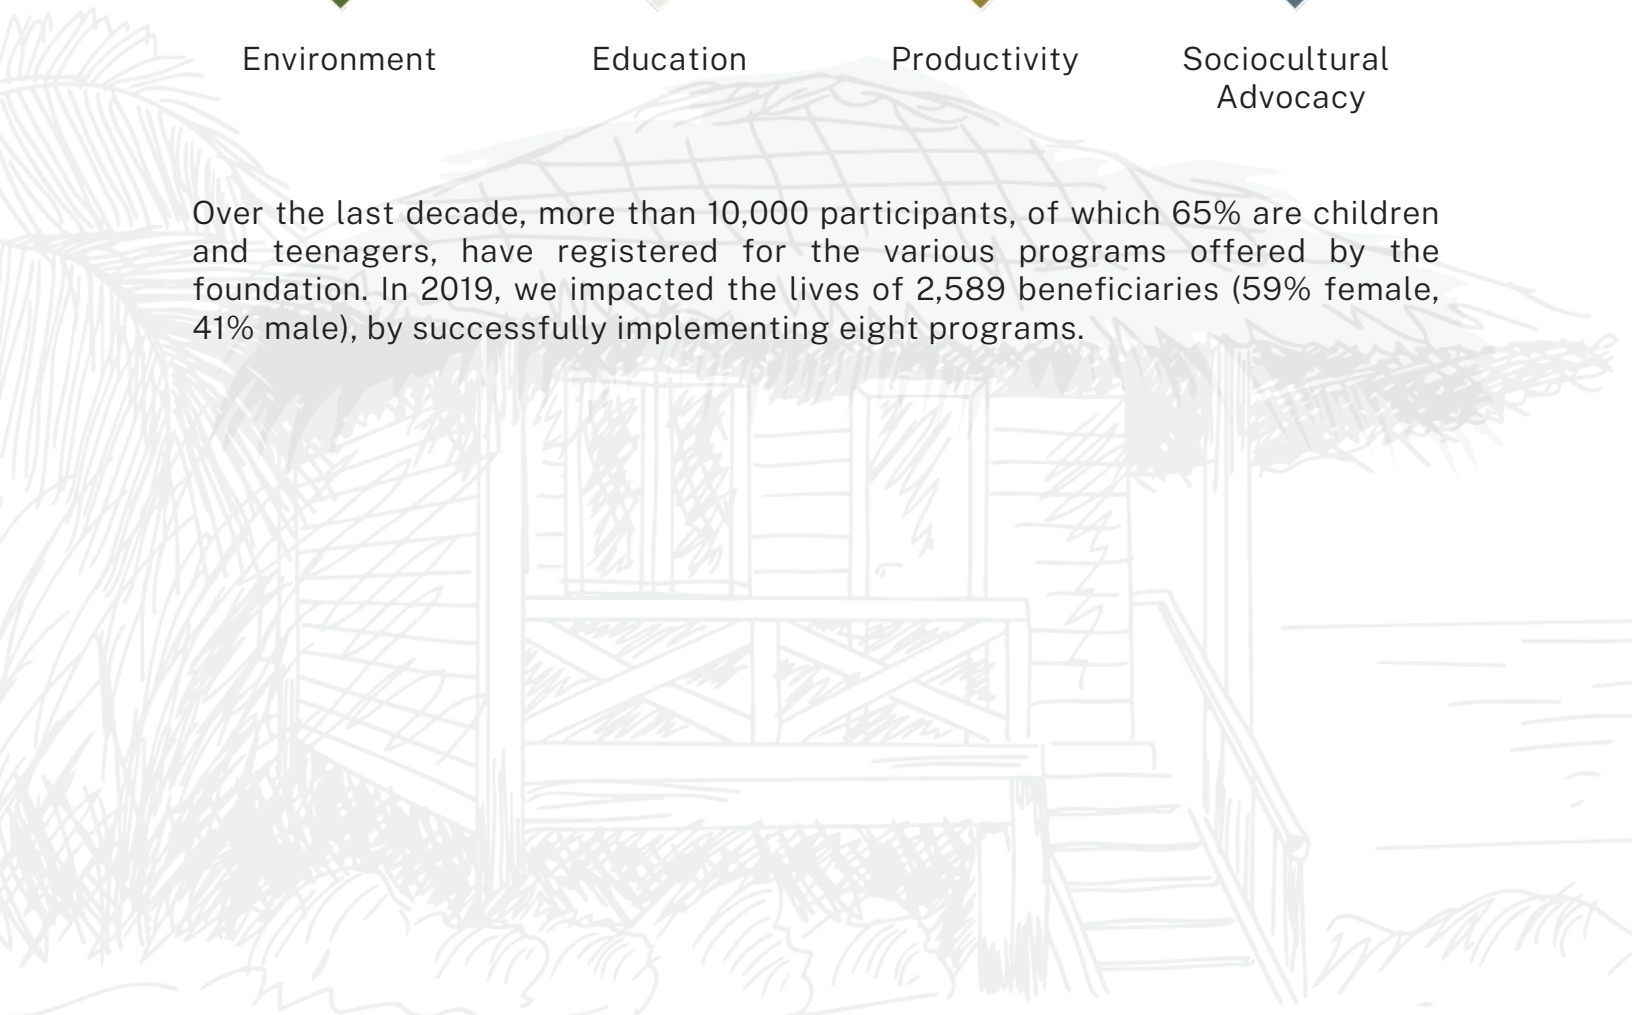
Environment

Education

Productivity

Sociocultural Advocacy

Over the last decade, more than 10,000 participants, of which 65% are children and teenagers, have registered for the various programs offered by the foundation. In 2019, we impacted the lives of 2,589 beneficiaries (59% female, 41% male), by successfully implementing eight programs.